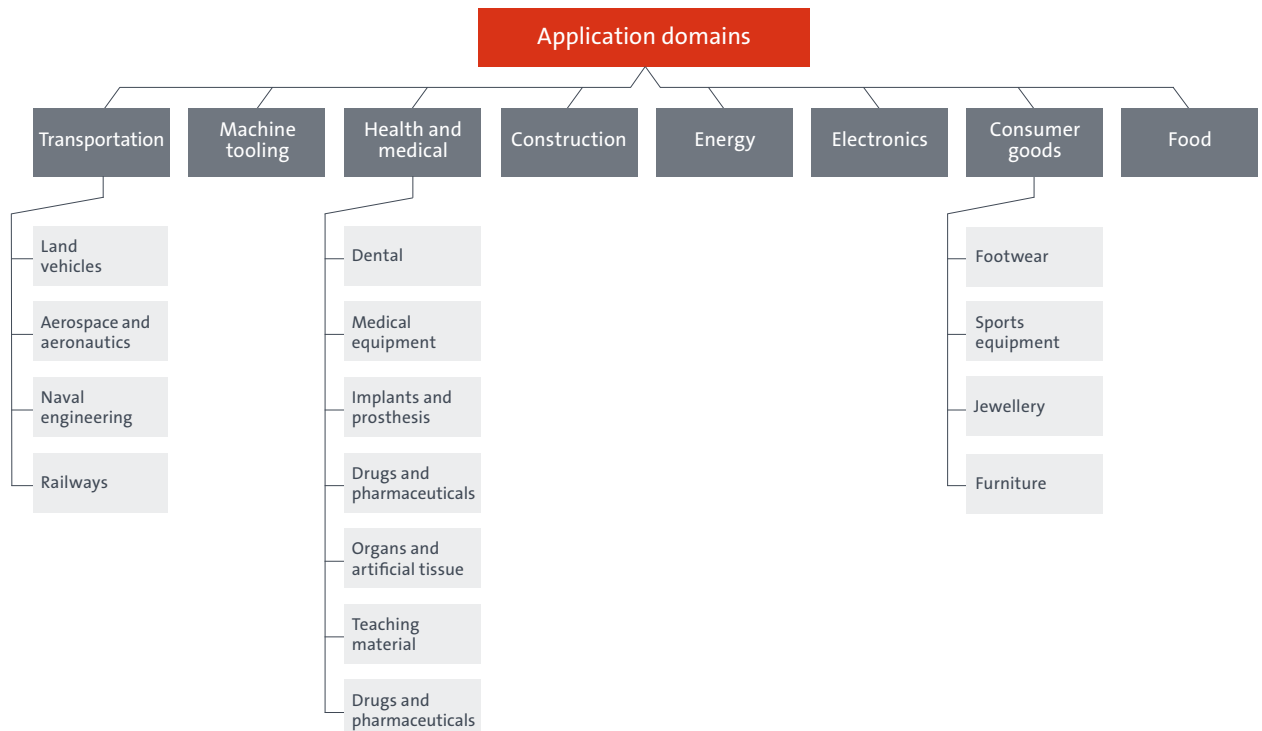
Application domains

Transportation

Machine tooling

Health and medical

Construction

Energy

Electronics

Consumer goods

Food

Land vehicles

Aerospace and aeronautics

Naval engineering

Railways

Dental

Medical equipment

Implants and prosthesis

Drugs and pharmaceuticals

Organs and artificial tissue

Teaching material

Drugs and pharmaceuticals

Footwear

Sports equipment

Jewellery

Furniture